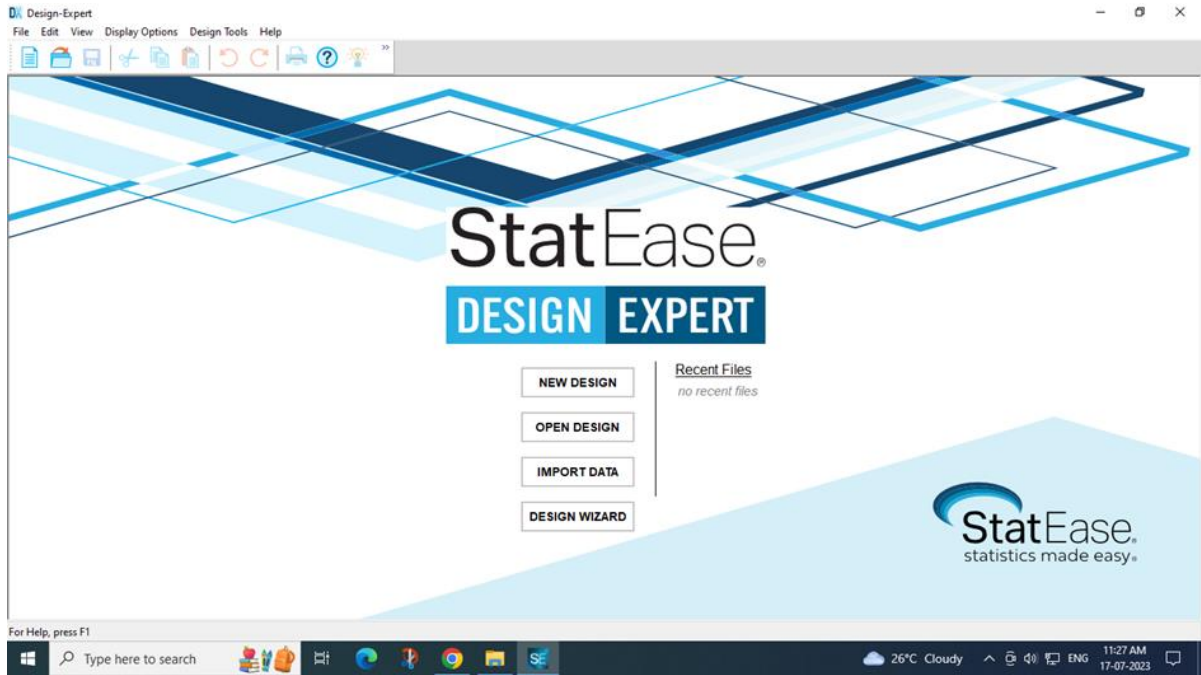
DX Design-Expert
File Edit View Display Options Design Tools Help

StatEase®
DESIGN EXPERT

NEW DESIGN
OPEN DESIGN
IMPORT DATA
DESIGN WIZARD

Recent Files
no recent files

StatEase.
statistics made easy®

For Help, press F1

Type here to search
26°C Cloudy ENG 11:27 AM 17-07-2023